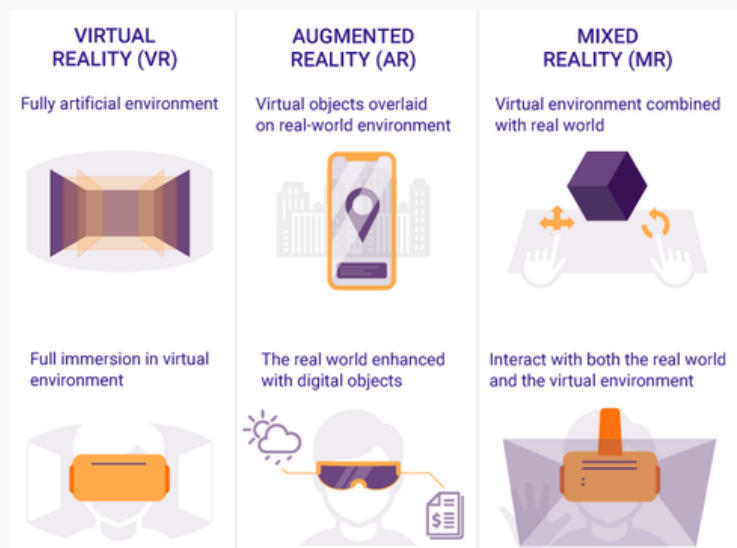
VIRTUAL REALITY (VR)

Fully artificial environment

Full immersion in virtual environment

AUGMENTED REALITY (AR)

Virtual objects overlaid on real-world environment

The real world enhanced with digital objects

MIXED REALITY (MR)

Virtual environment combined with real world

Interact with both the real world and the virtual environment